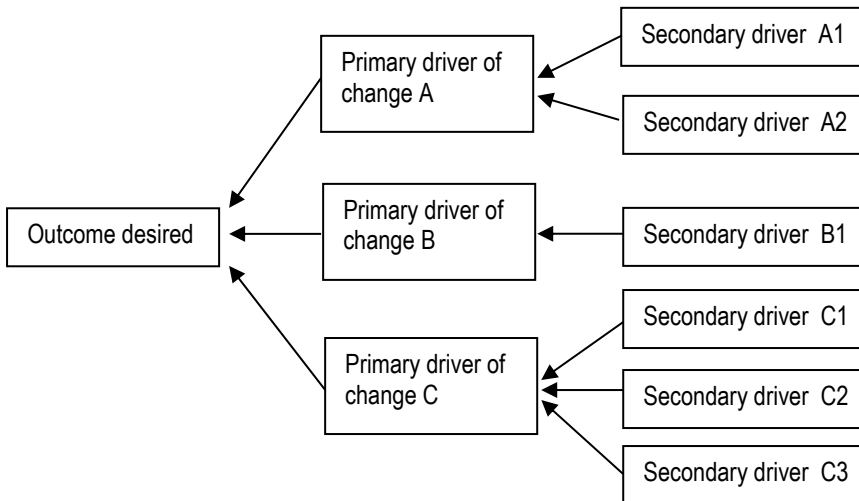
Secondary driver A1

Primary driver of change A

Secondary driver A2

Primary driver of change B

Outcome desired

Secondary driver B1

Secondary driver C1

Primary driver of change C

Secondary driver C2

Secondary driver C3